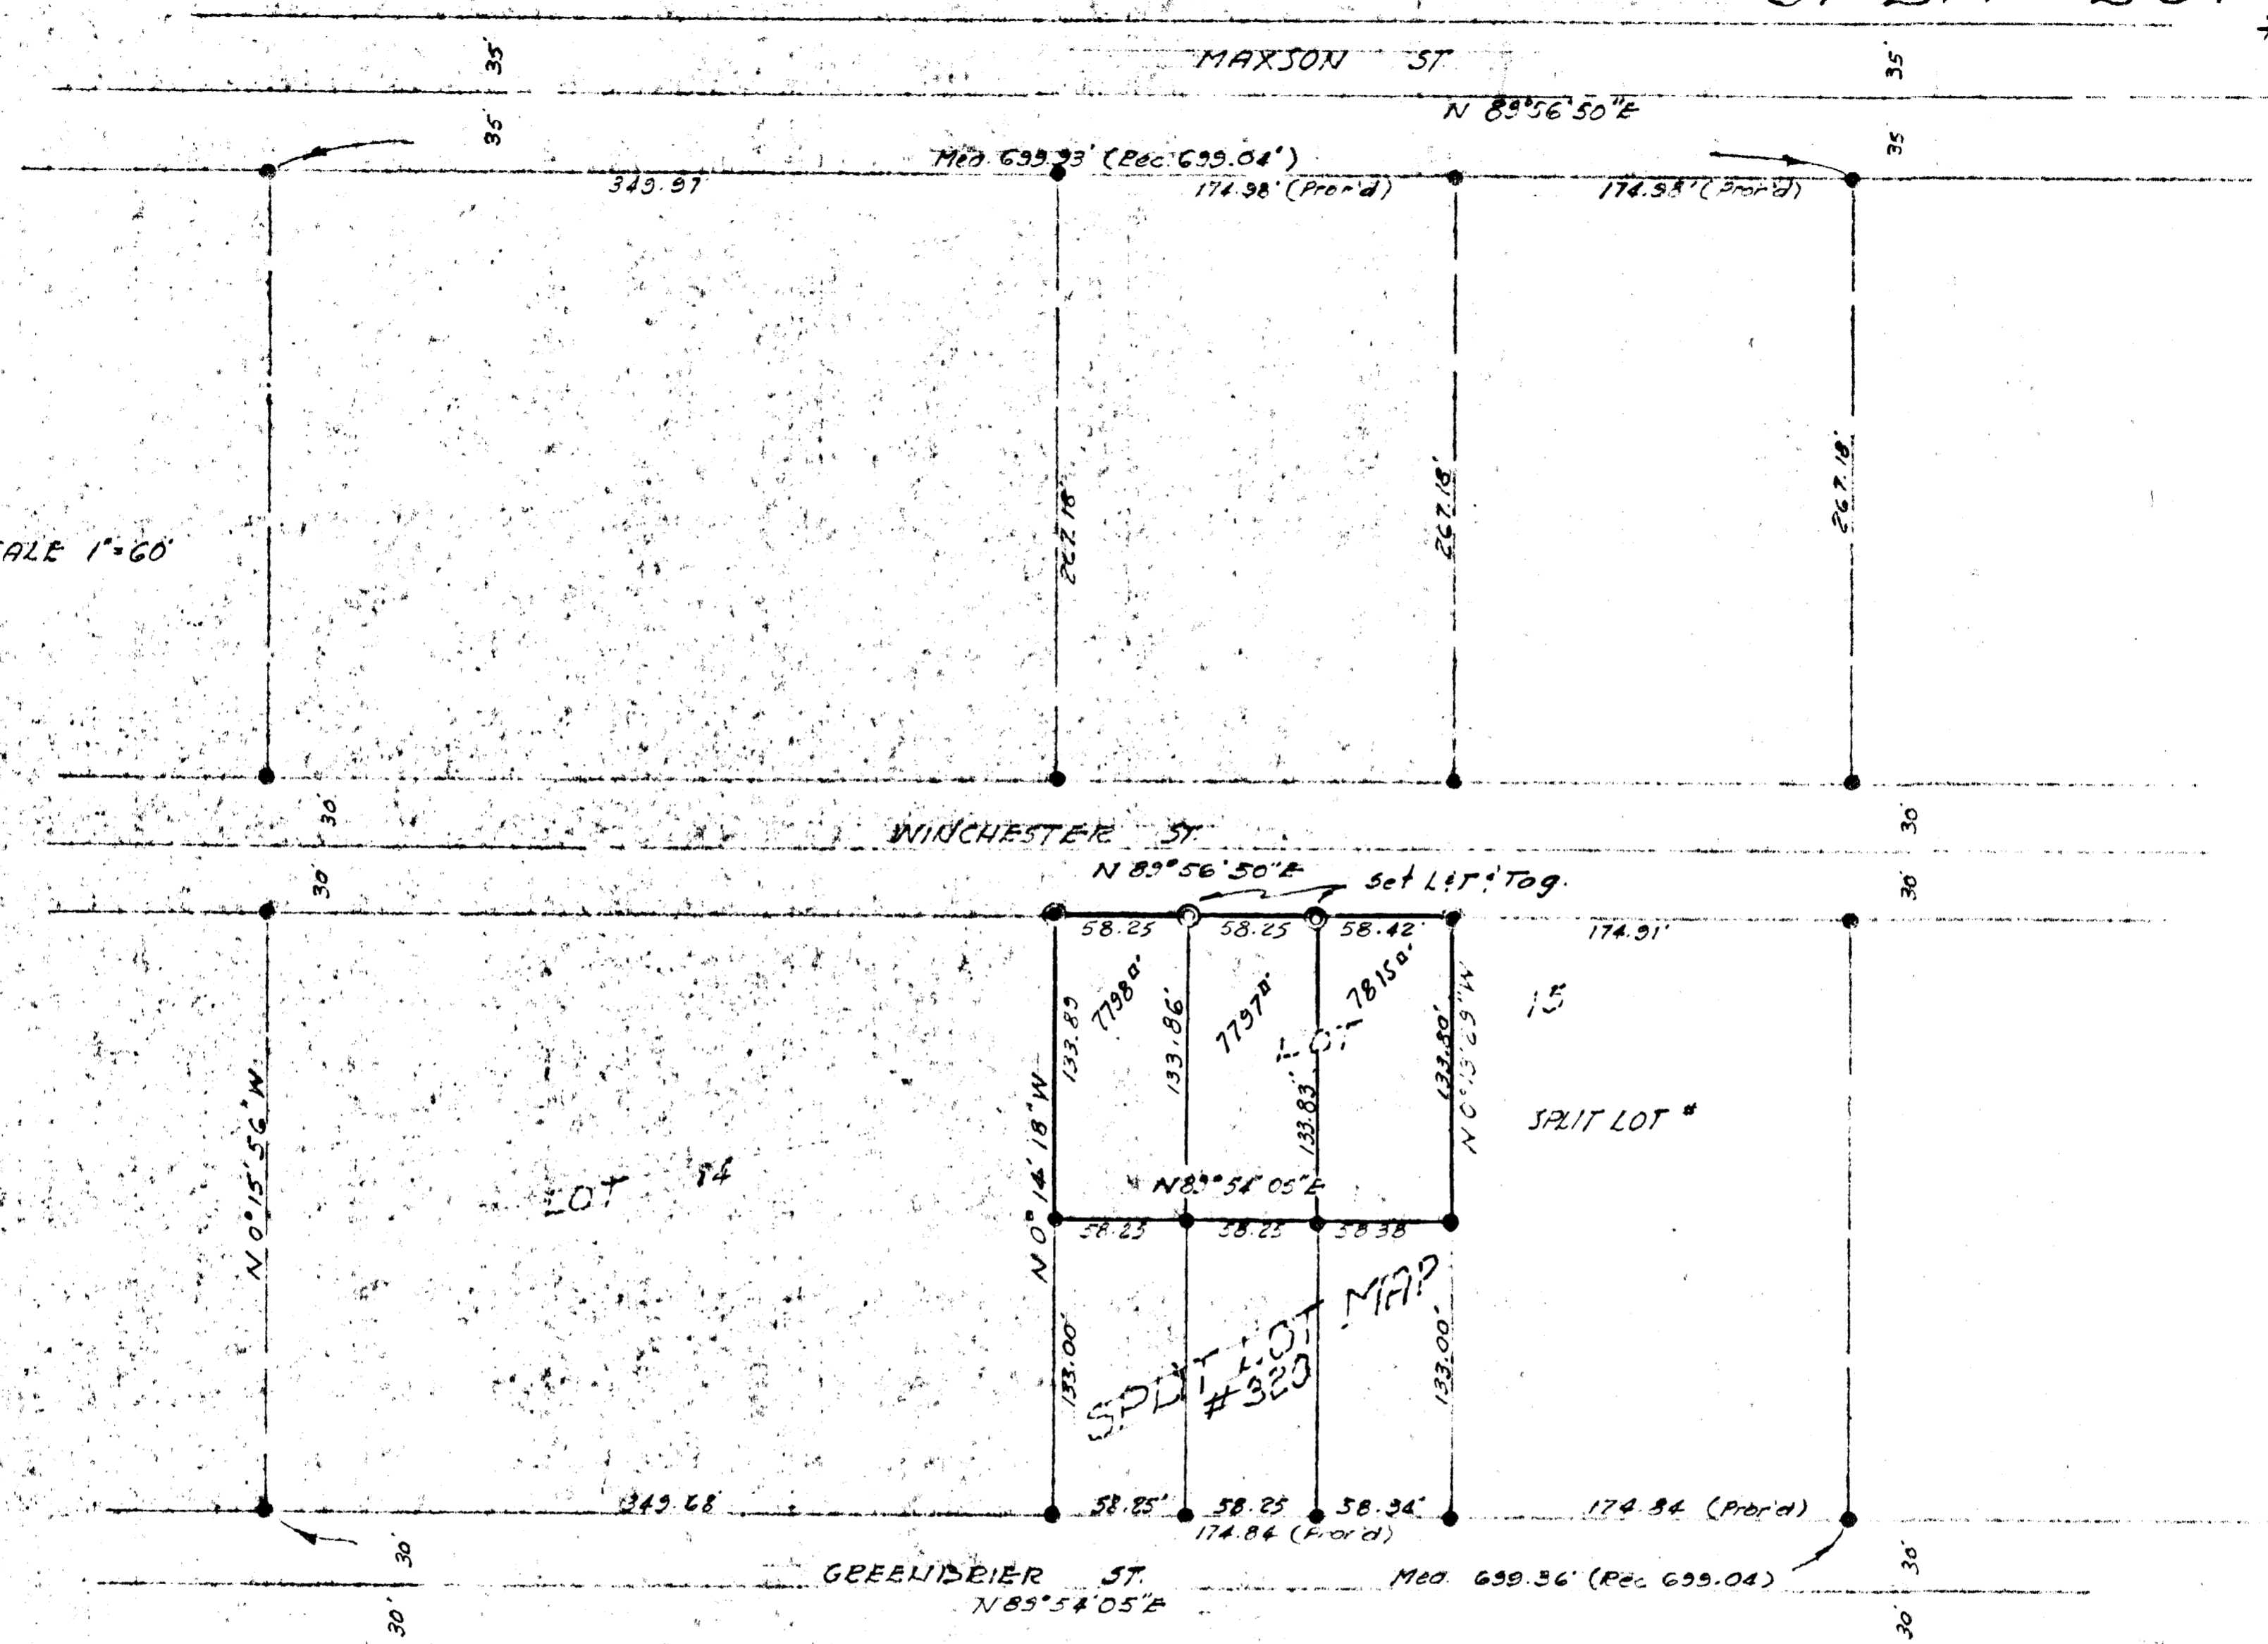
35'
MAXSON ST
35'
N 89°56'50"E
35'
Med. 699.93' (Rec. 699.04')
35'
349.97
174.98' (Pror'd)
174.98' (Pror'd)
ALE 1"=60'
267.18'
267.18'
267.18'
30'
WINCHESTER ST.
30'
N 89°56'50"E
30'
Set L.I.T. Tag.
30'
58.25
58.25
58.42'
174.91'
7798□'
7797□'
7815□'
133.89
133.86'
133.83'
133.80'
15
LOT
N 0°13'59"W
SPLIT LOT #
N 0°15'56"W
LOT 14
N 0°14'18"W
N 89°54'05"E
58.25
58.25
58.38
133.00'
133.00'
SPLIT LOT MAP #320
349.68
58.25'
58.25
58.34'
174.84 (Pror'd)
174.84 (Pror'd)
30'
GREENBRIER ST.
Med. 699.36' (Rec. 699.04)
30'
N 89°54'05"E
30'
30'